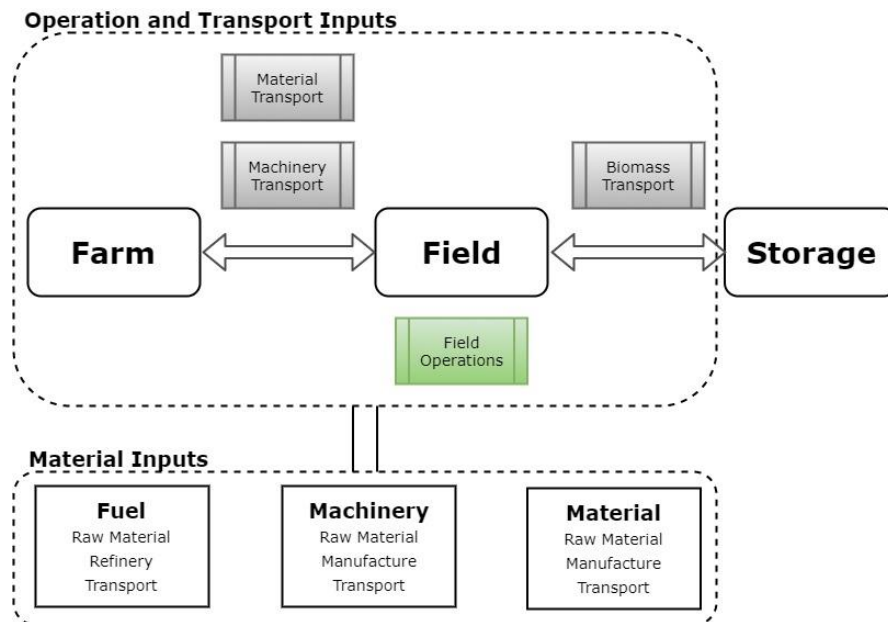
Operation and Transport Inputs

Material Transport

Machinery Transport

Biomass Transport

Farm

Field

Storage

Field Operations

Material Inputs

Fuel
Raw Material
Refinery
Transport

Machinery
Raw Material
Manufacture
Transport

Material
Raw Material
Manufacture
Transport